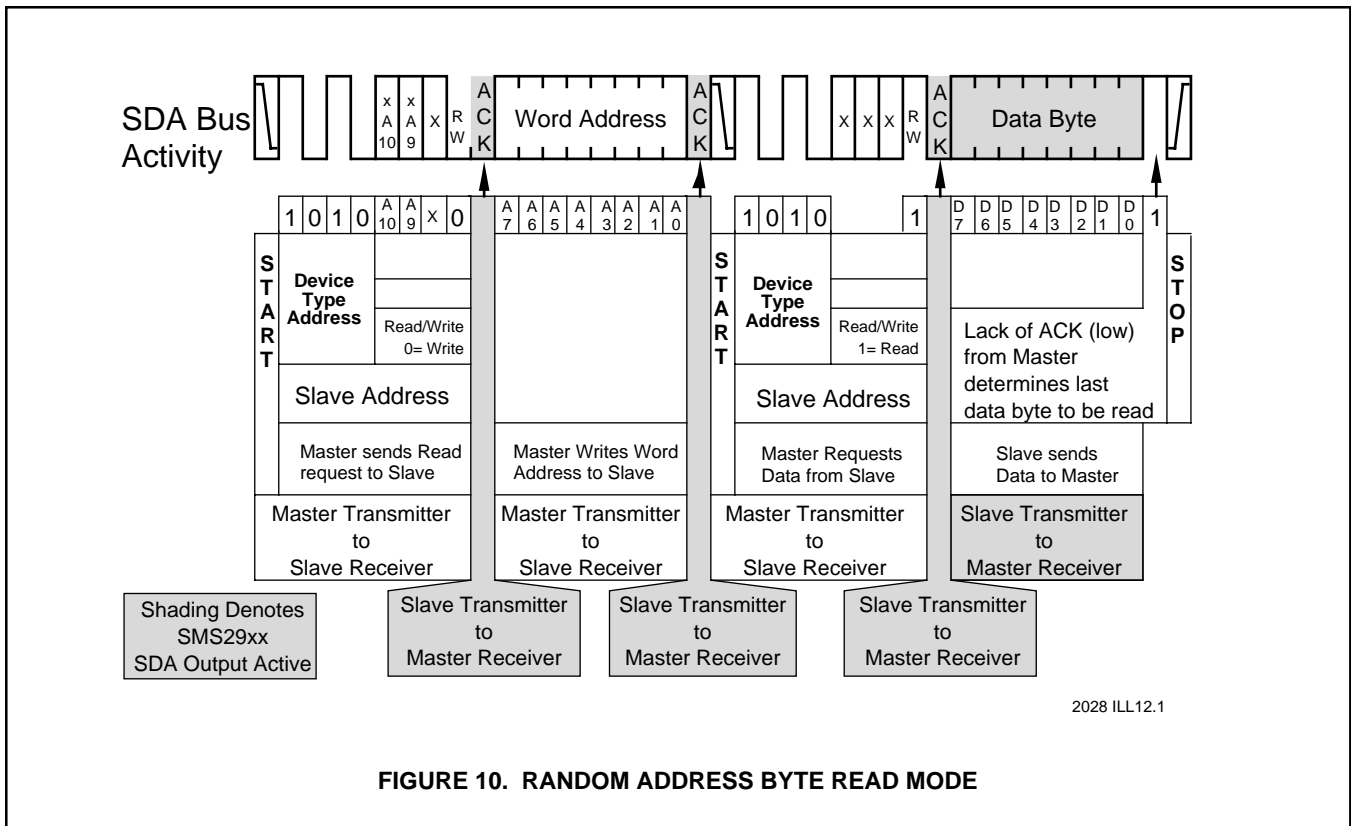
SDA Bus Activity

x A 10 | x A 9 | X | R W | ACK | Word Address | ACK | X | X | X | R W | ACK | Data Byte

1 0 1 0 $A_{10}$ $A_9$ X 0 | $A_7$ $A_6$ $A_5$ $A_4$ $A_3$ $A_2$ $A_1$ $A_0$ | 1 0 1 0 1 | $D_7$ $D_6$ $D_5$ $D_4$ $D_3$ $D_2$ $D_1$ $D_0$ 1

START

Device Type Address

Read/Write 0= Write

Slave Address

Master sends Read request to Slave

Master Writes Word Address to Slave

START

Device Type Address

Read/Write 1= Read

Slave Address

Master Requests Data from Slave

Lack of ACK (low) from Master determines last data byte to be read

Slave sends Data to Master

STOP

Master Transmitter to Slave Receiver

Master Transmitter to Slave Receiver

Master Transmitter to Slave Receiver

Slave Transmitter to Master Receiver

Shading Denotes SMS29xx SDA Output Active

Slave Transmitter to Master Receiver

Slave Transmitter to Master Receiver

Slave Transmitter to Master Receiver

2028 ILL12.1

FIGURE 10. RANDOM ADDRESS BYTE READ MODE